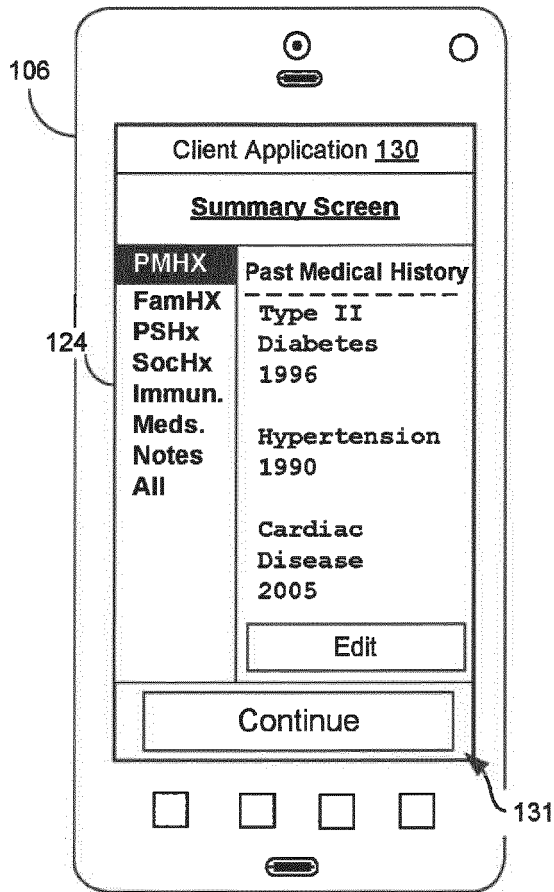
106

Client Application 130

Summary Screen

PMHX
FamHX
PSHx
SocHx
Immun.
Meds.
Notes
All

124

Past Medical History

Type II Diabetes 1996

Hypertension 1990

Cardiac Disease 2005

Edit

Continue

131